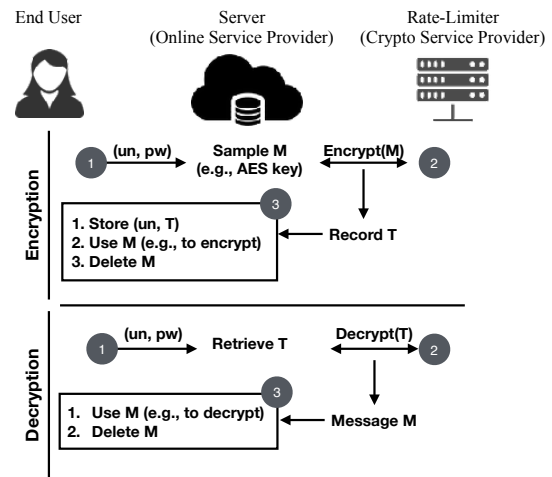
End User

Server (Online Service Provider)

Rate-Limiter (Crypto Service Provider)

Encryption

1 (un, pw) Sample M (e.g., AES key) Encrypt(M) 2

3
1. Store (un, T)
2. Use M (e.g., to encrypt)
3. Delete M

Record T

Decryption

1 (un, pw) Retrieve T Decrypt(T) 2

3
1. Use M (e.g., to decrypt)
2. Delete M

Message M